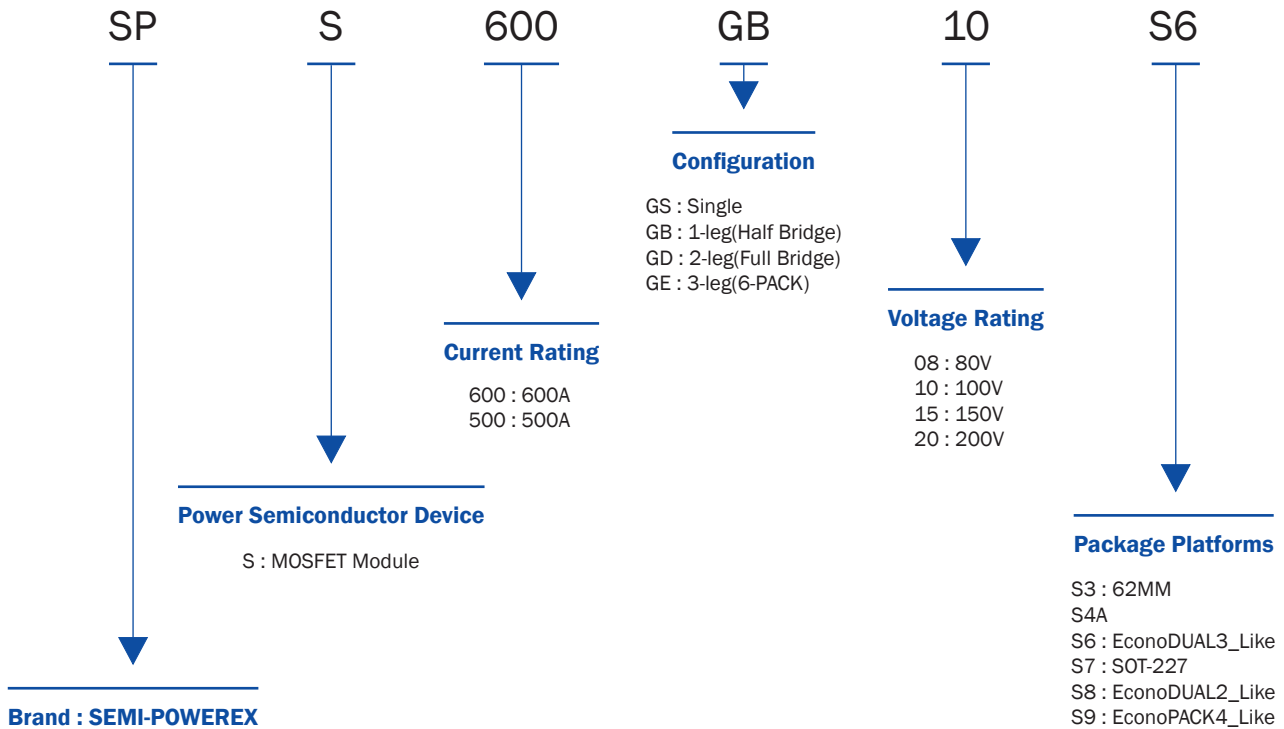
SP S 600 GB 10 S6

Configuration

GS : Single
GB : 1-leg(Half Bridge)
GD : 2-leg(Full Bridge)
GE : 3-leg(6-PACK)

Current Rating

600 : 600A
500 : 500A

Voltage Rating

08 : 80V
10 : 100V
15 : 150V
20 : 200V

Power Semiconductor Device

S : MOSFET Module

Package Platforms

S3 : 62MM
S4A
S6 : EconoDUAL3_Like
S7 : SOT-227
S8 : EconoDUAL2_Like
S9 : EconoPACK4_Like

Brand : SEMI-POWEREX